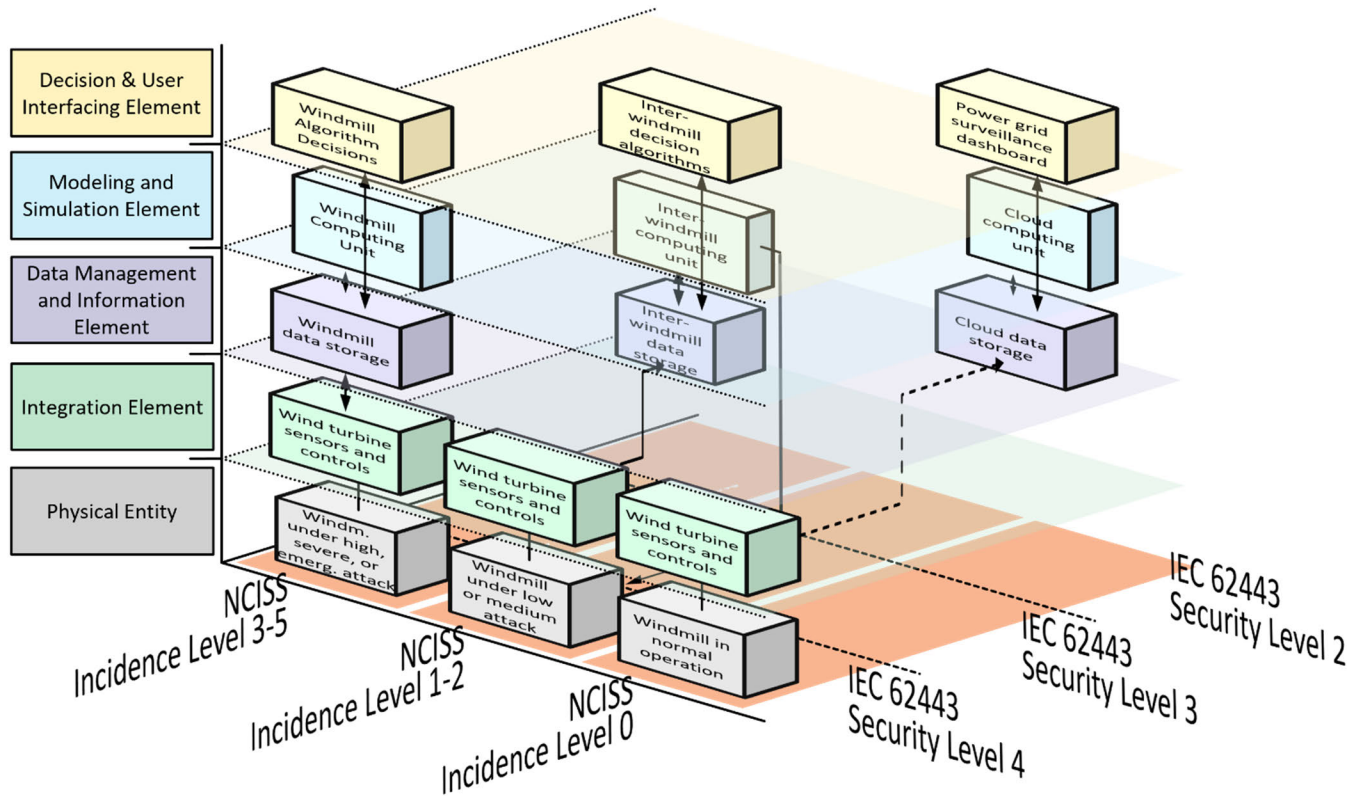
Decision & User Interfacing Element

Modeling and Simulation Element

Data Management and Information Element

Integration Element

Physical Entity

Windmill Algorithm Decisions

Windmill Computing Unit

Windmill data storage

Wind turbine sensors and controls

Windm. under high, severe, or emerg. attack

Inter-windmill decision algorithms

Inter-windmill computing unit

Inter-windmill data storage

Wind turbine sensors and controls

Windmill under low or medium attack

Power grid surveillance dashboard

Cloud computing unit

Cloud data storage

Wind turbine sensors and controls

Windmill in normal operation

NCISS Incidence Level 3-5

NCISS Incidence Level 1-2

NCISS Incidence Level 0

IEC 62443 Security Level 4

IEC 62443 Security Level 3

IEC 62443 Security Level 2